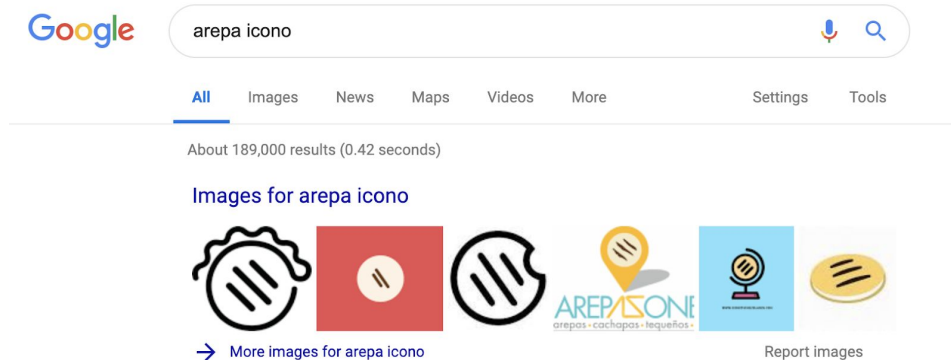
Google

arepa icono

All Images News Maps Videos More Settings Tools

About 189,000 results (0.42 seconds)

Images for arepa icono

AREPAZONE
arepas · cachapas · tequeños · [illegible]

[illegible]

→ More images for arepa icono

Report images